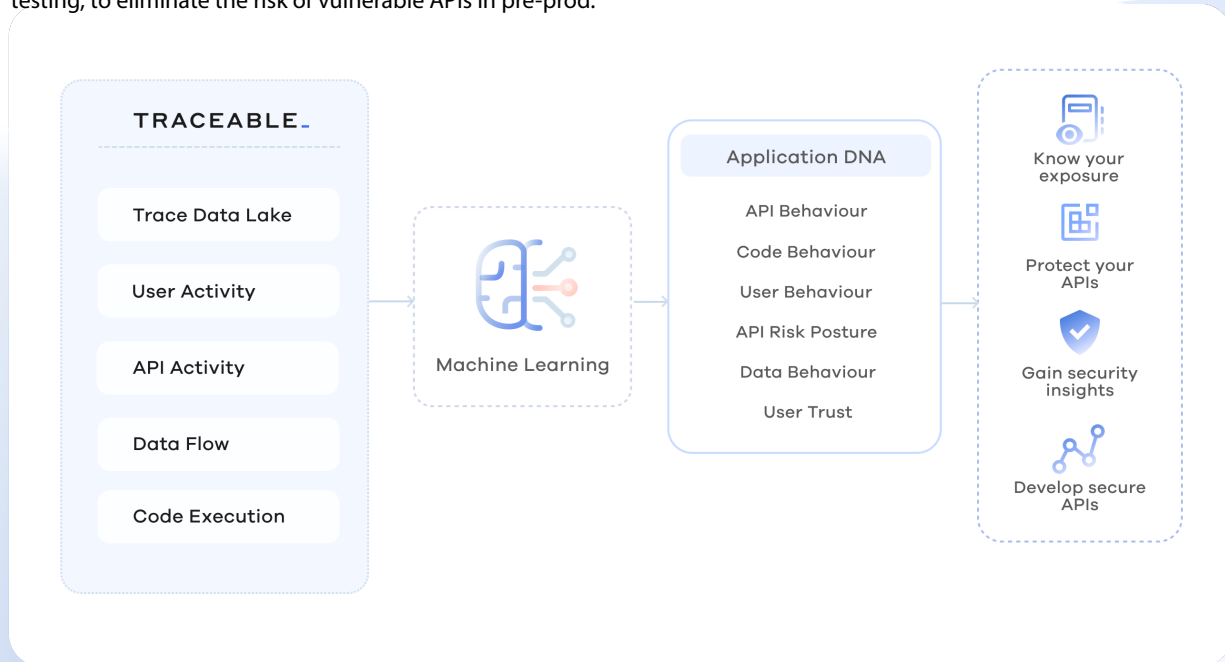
testing, to eliminate the risk of vulnerable APIs in pre-prod.

TRACEABLE

Trace Data Lake

User Activity

API Activity

Data Flow

Code Execution

Machine Learning

Application DNA

API Behaviour

Code Behaviour

User Behaviour

API Risk Posture

Data Behaviour

User Trust

Know your exposure

Protect your APIs

Gain security insights

Develop secure APIs